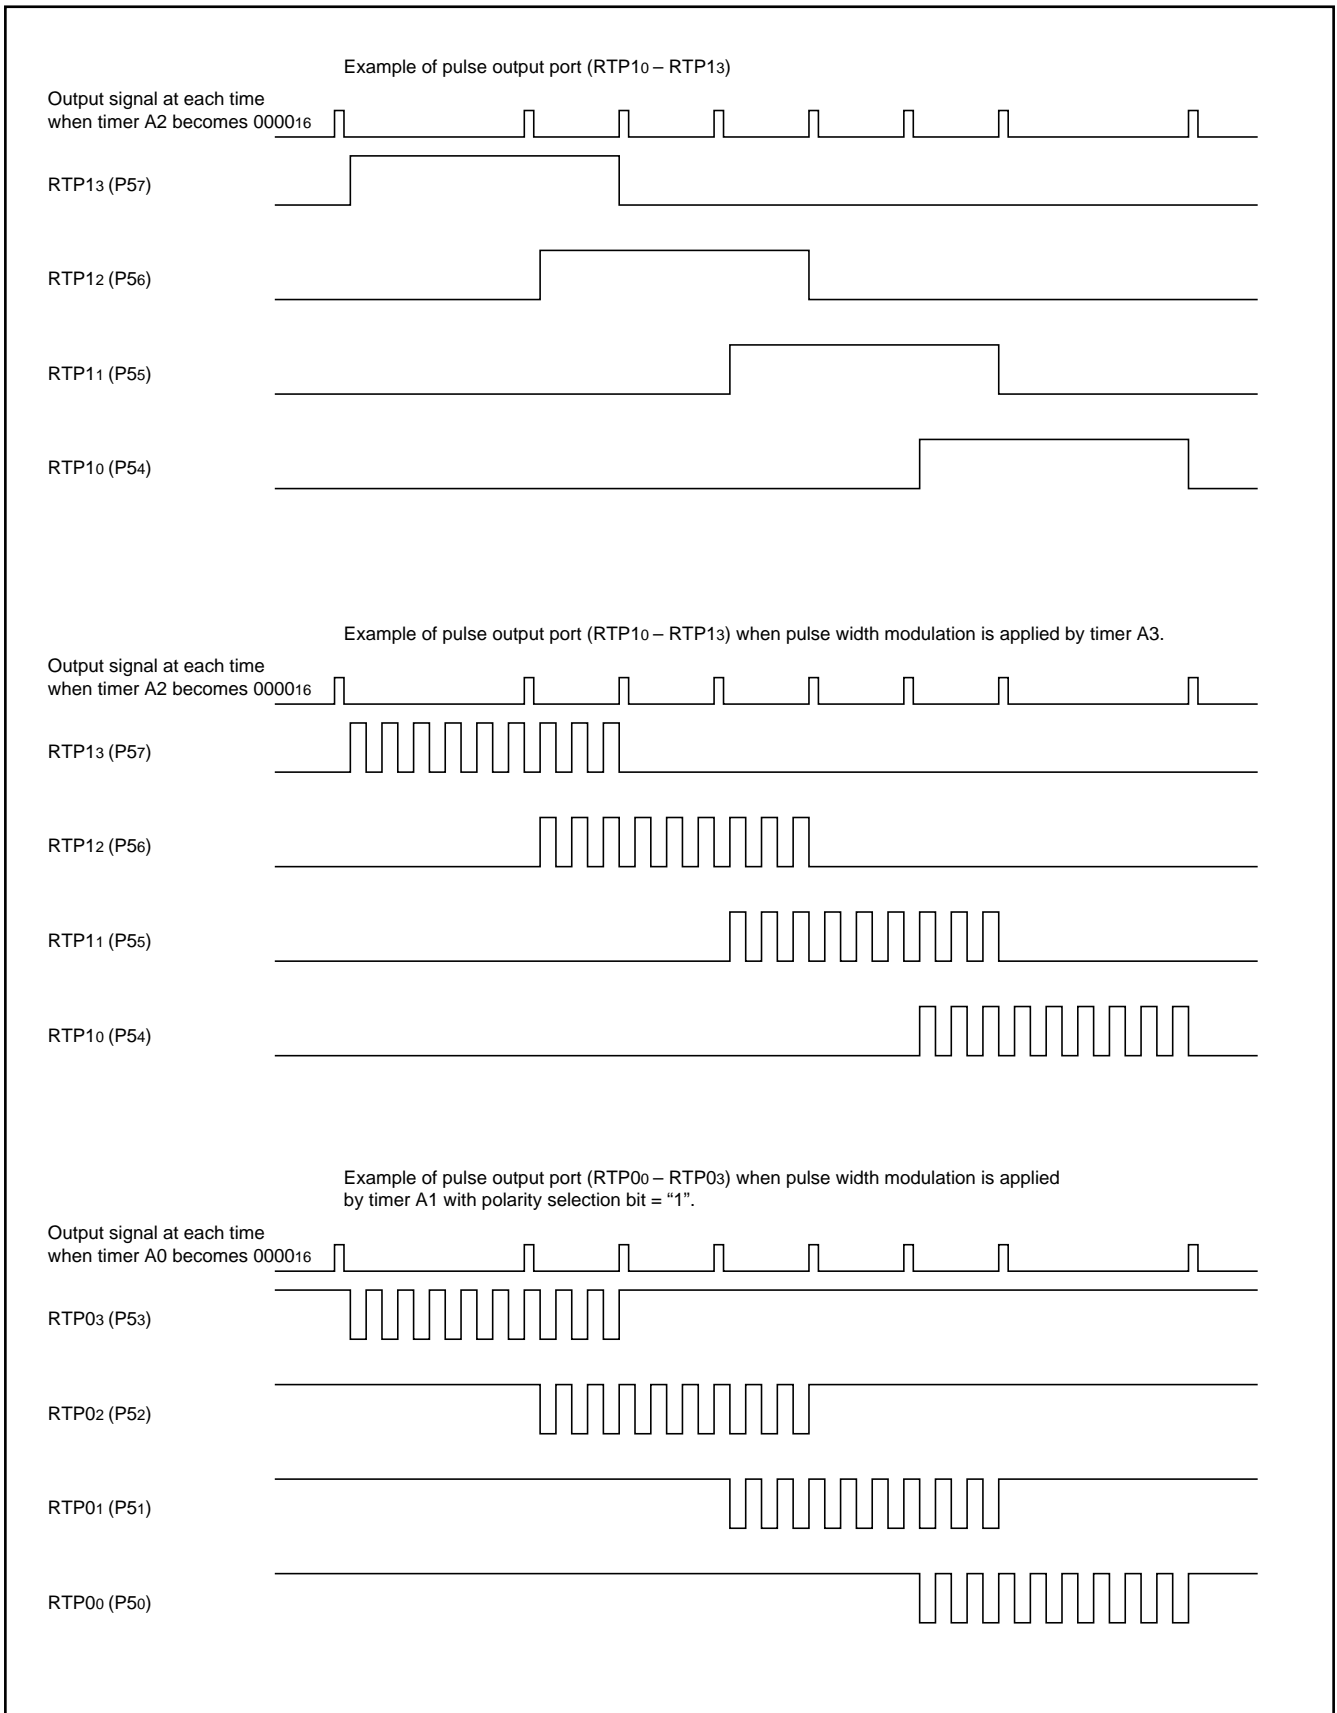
Example of pulse output port ($RTP1_0$ – $RTP1_3$)

Output signal at each time when timer A2 becomes $0000_{16}$

$RTP1_3$ ($P5_7$)

$RTP1_2$ ($P5_6$)

$RTP1_1$ ($P5_5$)

$RTP1_0$ ($P5_4$)

Example of pulse output port ($RTP1_0$ – $RTP1_3$) when pulse width modulation is applied by timer A3.

Output signal at each time when timer A2 becomes $0000_{16}$

$RTP1_3$ ($P5_7$)

$RTP1_2$ ($P5_6$)

$RTP1_1$ ($P5_5$)

$RTP1_0$ ($P5_4$)

Example of pulse output port ($RTP0_0$ – $RTP0_3$) when pulse width modulation is applied by timer A1 with polarity selection bit = “1”.

Output signal at each time when timer A0 becomes $0000_{16}$

$RTP0_3$ ($P5_3$)

$RTP0_2$ ($P5_2$)

$RTP0_1$ ($P5_1$)

$RTP0_0$ ($P5_0$)